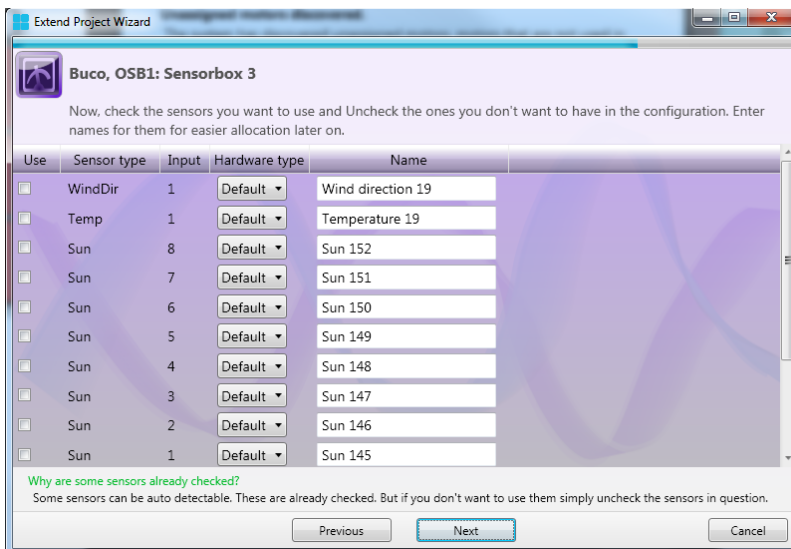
Extend Project Wizard

Buco, OSB1: Sensorbox 3

Now, check the sensors you want to use and Uncheck the ones you don't want to have in the configuration. Enter names for them for easier allocation later on.

| Use | Sensor type | Input | Hardware type | Name |
|---|---|---|---|---|
| | WindDir | 1 | Default | Wind direction 19 |
| | Temp | 1 | Default | Temperature 19 |
| | Sun | 8 | Default | Sun 152 |
| | Sun | 7 | Default | Sun 151 |
| | Sun | 6 | Default | Sun 150 |
| | Sun | 5 | Default | Sun 149 |
| | Sun | 4 | Default | Sun 148 |
| | Sun | 3 | Default | Sun 147 |
| | Sun | 2 | Default | Sun 146 |
| | Sun | 1 | Default | Sun 145 |

Why are some sensors already checked?
Some sensors can be auto detectable. These are already checked. But if you don't want to use them simply uncheck the sensors in question.

Previous Next Cancel